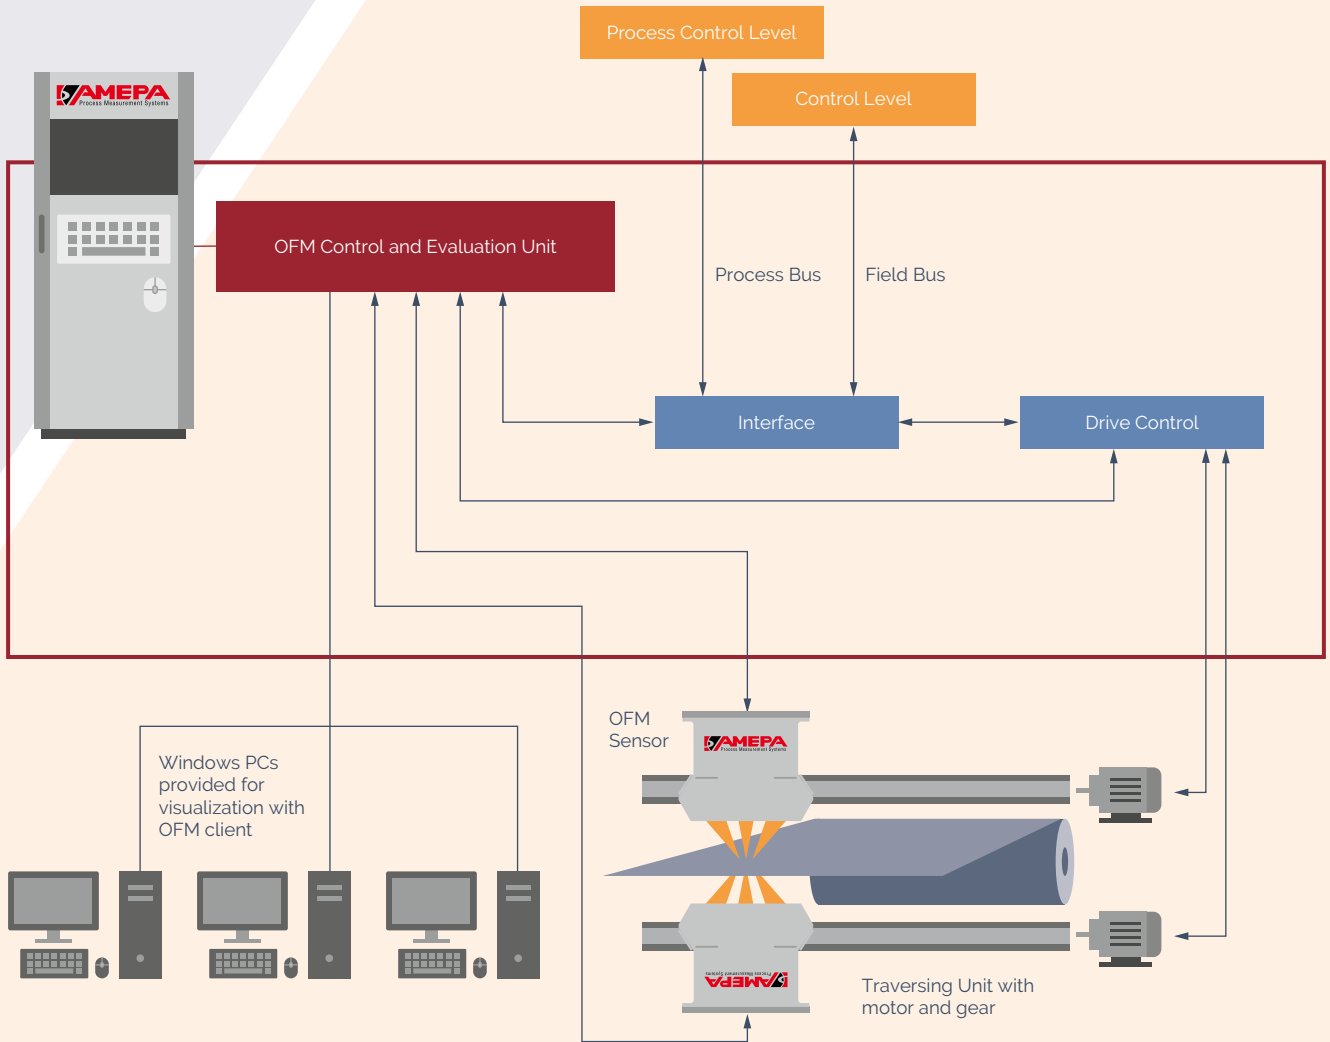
AMEPA
Process Measurement Systems

Process Control Level

Control Level

OFM Control and Evaluation Unit

Process Bus

Field Bus

Interface

Drive Control

OFM Sensor

AMEPA
Process Measurement Systems

Windows PCs provided for visualization with OFM client

AMEPA
Process Measurement Systems

Traversing Unit with motor and gear